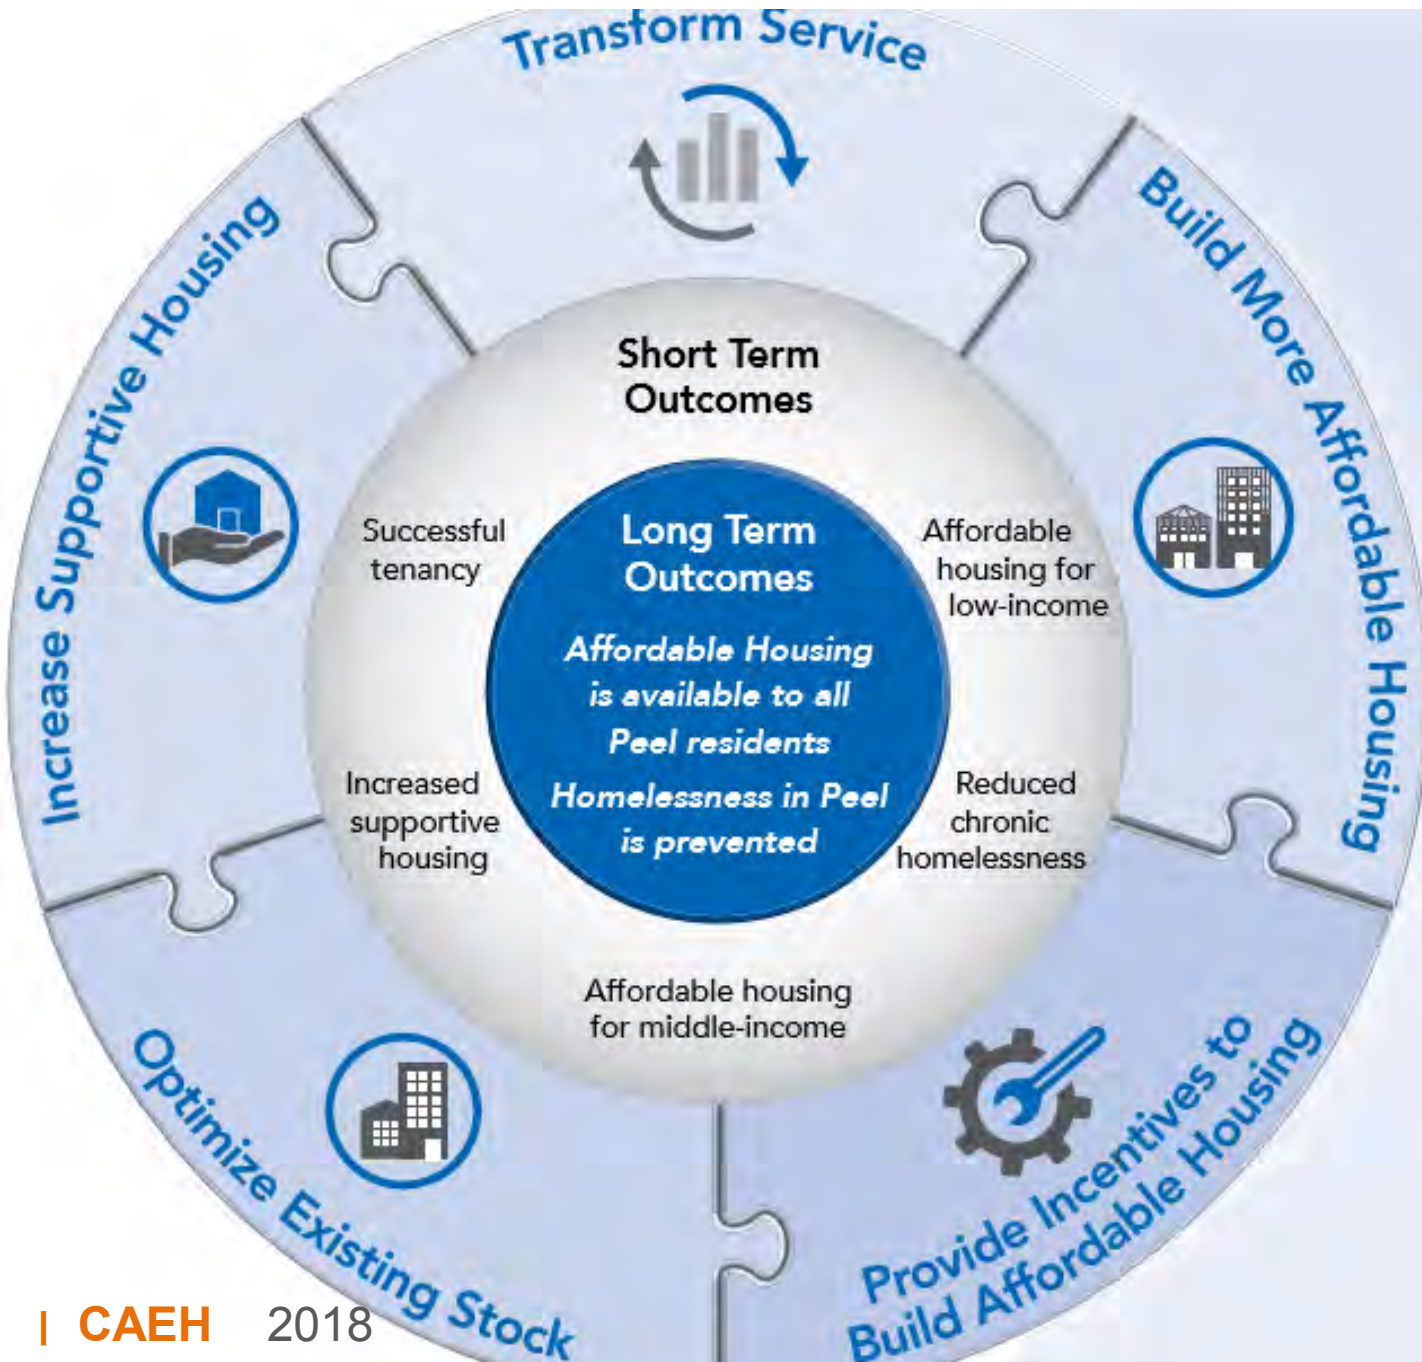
Transform Service

Build More Affordable Housing

Provide Incentives to Build Affordable Housing

Optimize Existing Stock

Increase Supportive Housing

Short Term Outcomes

Successful tenancy

Affordable housing for low-income

Increased supportive housing

Reduced chronic homelessness

Affordable housing for middle-income

Long Term Outcomes

Affordable Housing is available to all Peel residents

Homelessness in Peel is prevented

| CAEH 2018